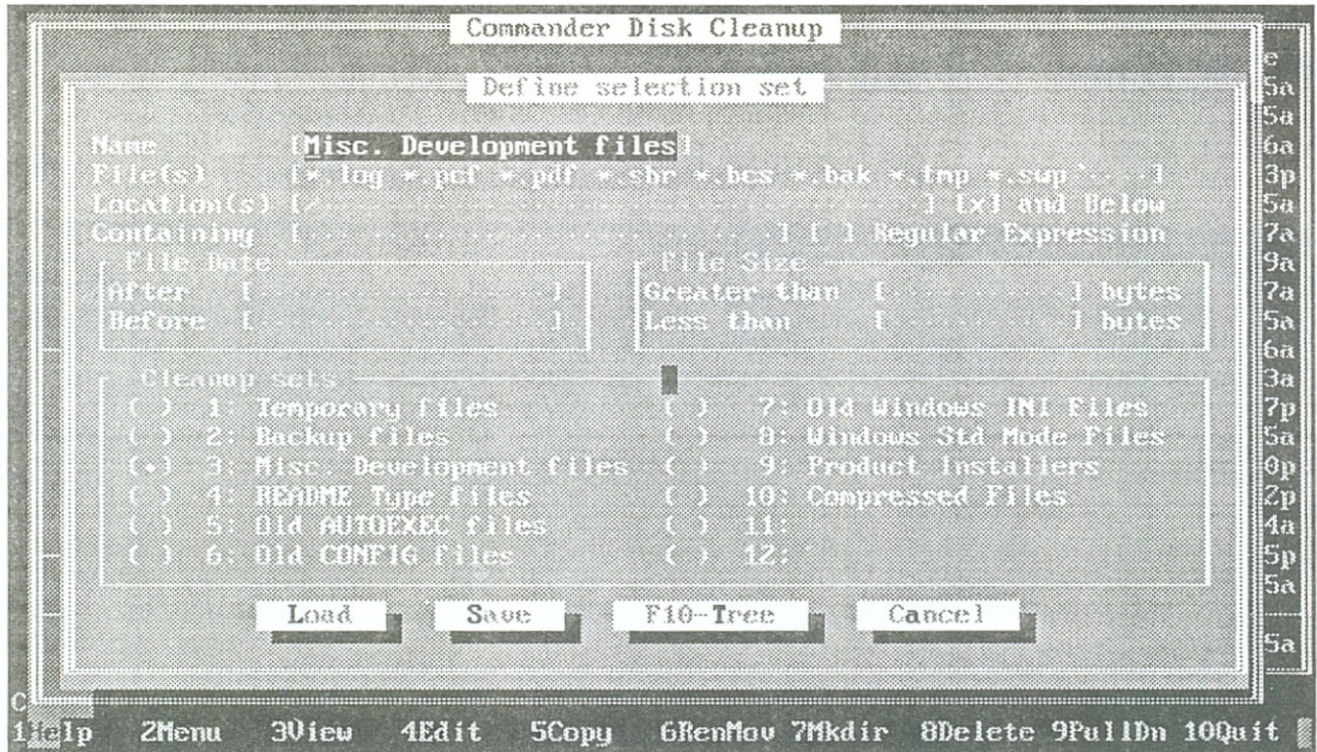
Commander Disk Cleanup

Define selection set

Name [Misc. Development files]
File(s) [*.log *.pcf *.pdf *.sbr *.bcs *.bak *.tmp *.swp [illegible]]
Location(s) [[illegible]] [x] and Below
Containing [ ] [ ] Regular Expression

File Date
After [ ]
Before [ ]

File Size
Greater than [ ] bytes
Less than [ ] bytes

Cleanup sets
( ) 1: Temporary files
( ) 2: Backup files
(•) 3: Misc. Development files
( ) 4: README Type files
( ) 5: Old AUTOEXEC files
( ) 6: Old CONFIG files
( ) 7: Old Windows INI Files
( ) 8: Windows Std Mode Files
( ) 9: Product Installers
( ) 10: Compressed Files
( ) 11:
( ) 12:

Load Save F10-Tree Cancel

e
5a
5a
6a
3p
5a
7a
9a
7a
5a
6a
3a
7p
5a
0p
2p
4a
5p
5a
5a

C

1Help 2Menu 3View 4Edit 5Copy 6RenMov 7Mkdir 8Delete 9PullDn 10Quit